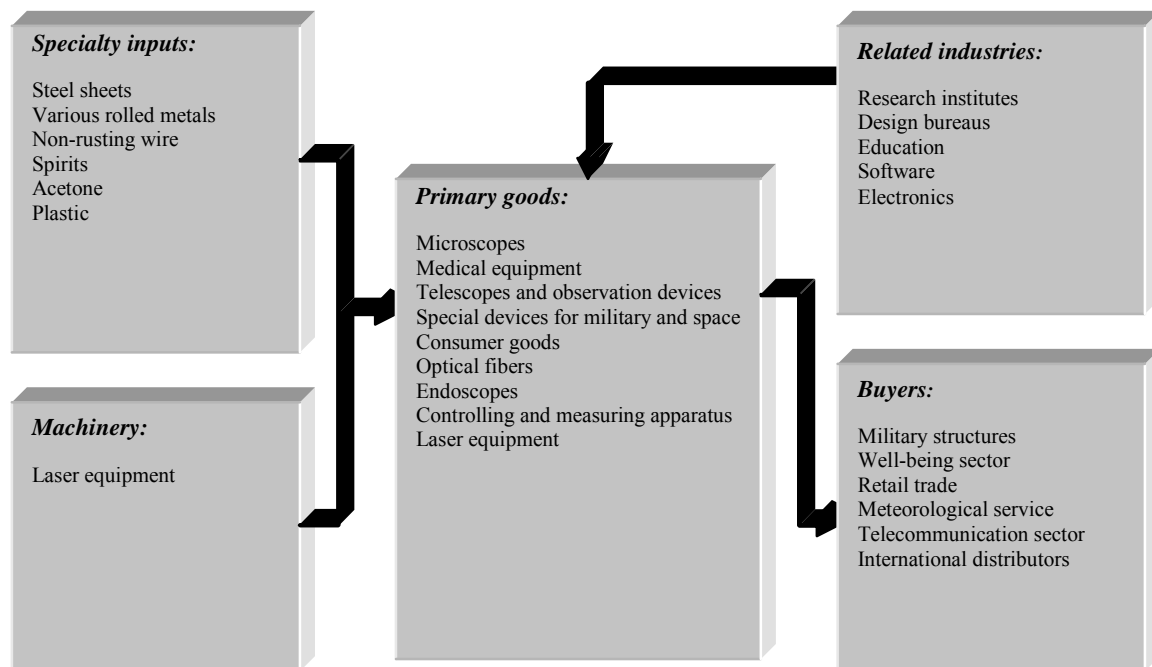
***Specialty inputs:***

Steel sheets
Various rolled metals
Non-rusting wire
Spirits
Acetone
Plastic

***Machinery:***

Laser equipment

***Primary goods:***

Microscopes
Medical equipment
Telescopes and observation devices
Special devices for military and space
Consumer goods
Optical fibers
Endoscopes
Controlling and measuring apparatus
Laser equipment

***Related industries:***

Research institutes
Design bureaus
Education
Software
Electronics

***Buyers:***

Military structures
Well-being sector
Retail trade
Meteorological service
Telecommunication sector
International distributors